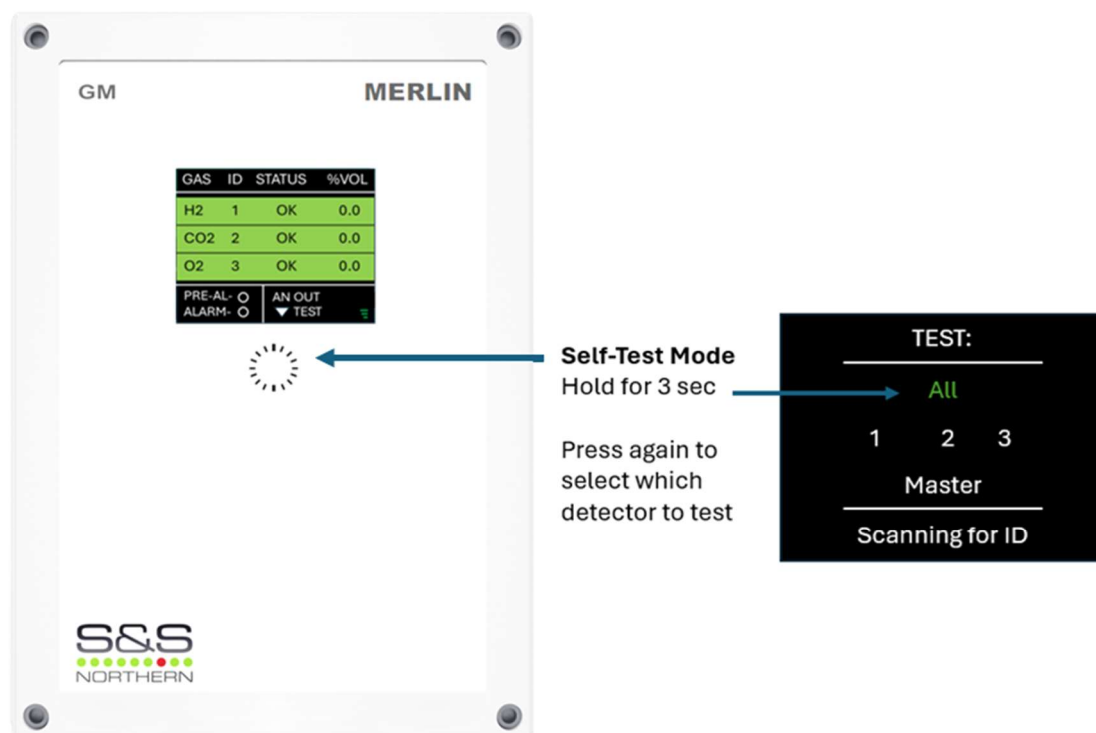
GM

MERLIN

| GAS | ID | STATUS | %VOL |
|---|---|---|---|
| H2 | 1 | OK | 0.0 |
| CO2 | 2 | OK | 0.0 |
| O2 | 3 | OK | 0.0 |

PRE-AL-
ALARM-

AN OUT
▼ TEST

**Self-Test Mode**
Hold for 3 sec

Press again to select which detector to test

TEST:

All

1 2 3

Master

Scanning for ID

S&S
NORTHERN